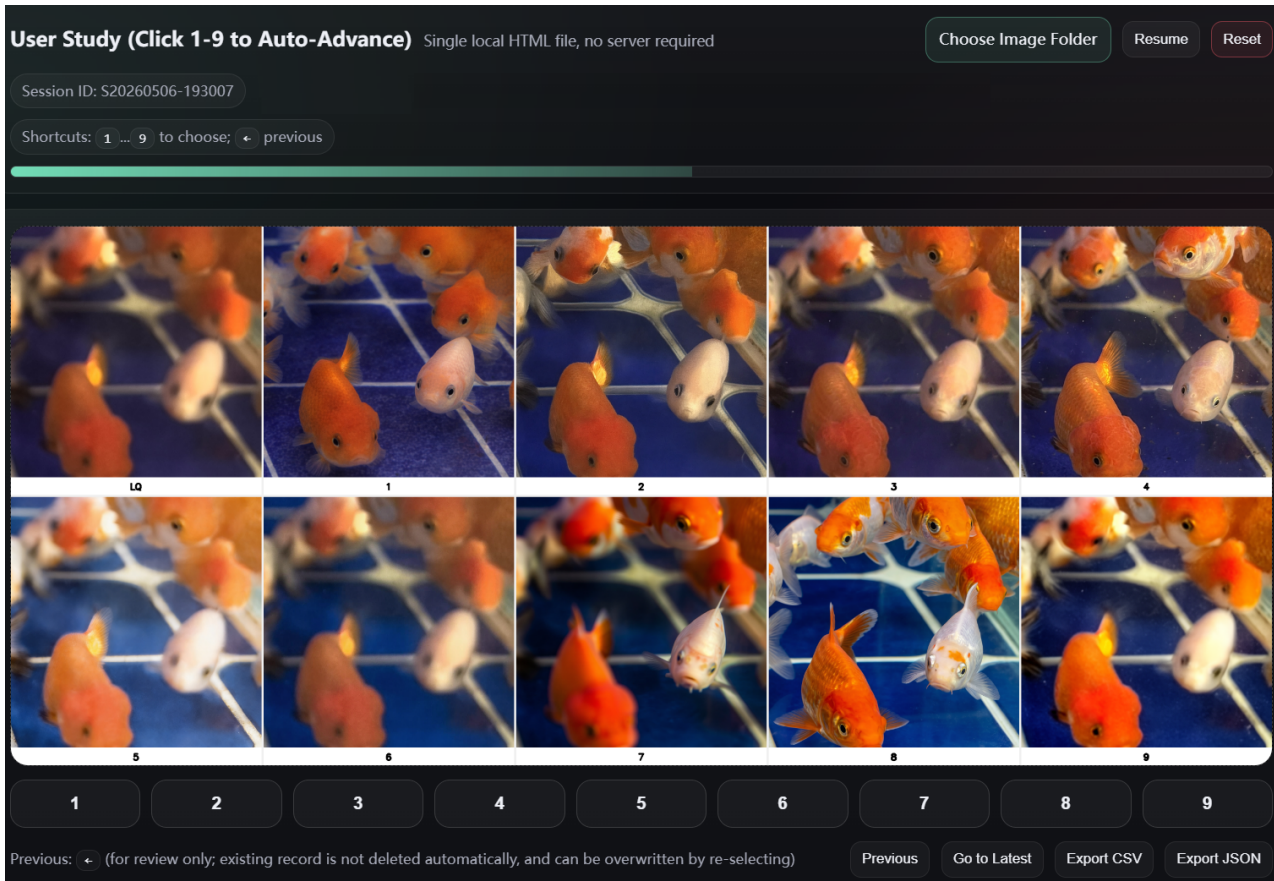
User Study (Click 1-9 to Auto-Advance) Single local HTML file, no server required

Choose Image Folder Resume Reset

Session ID: S20260506-193007

Shortcuts: 1 ... 9 to choose; ← previous

LQ 1 2 3 4

5 6 7 8 9

1 2 3 4 5 6 7 8 9

Previous: ← (for review only; existing record is not deleted automatically, and can be overwritten by re-selecting)

Previous Go to Latest Export CSV Export JSON